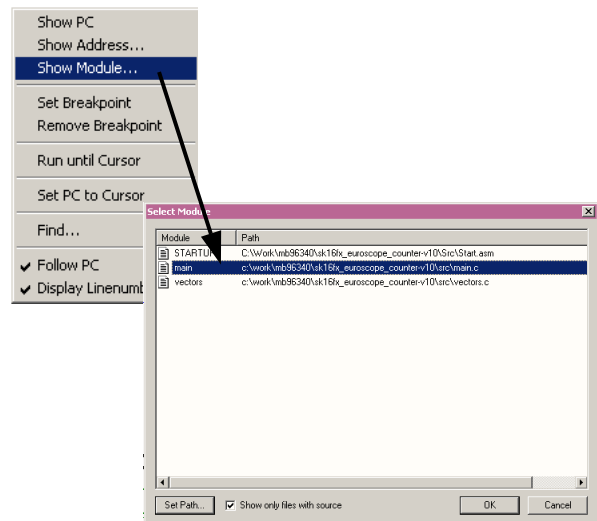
Show PC
Show Address...
Show Module...

Set Breakpoint
Remove Breakpoint

Run until Cursor

Set PC to Cursor

Find...

Follow PC
Display Linenumb

Select Modu

| Module | Path |
|---|---|
| STARTU | C:\Work\mb96340\sk16fx_euroscope_counter-v10\Src\Start.asm |
| main | c:\work\mb96340\sk16fx_euroscope_counter-v10\src\main.c |
| vectors | c:\work\mb96340\sk16fx_euroscope_counter-v10\src\vectors.c |

Set Path...
Show only files with source
OK
Cancel